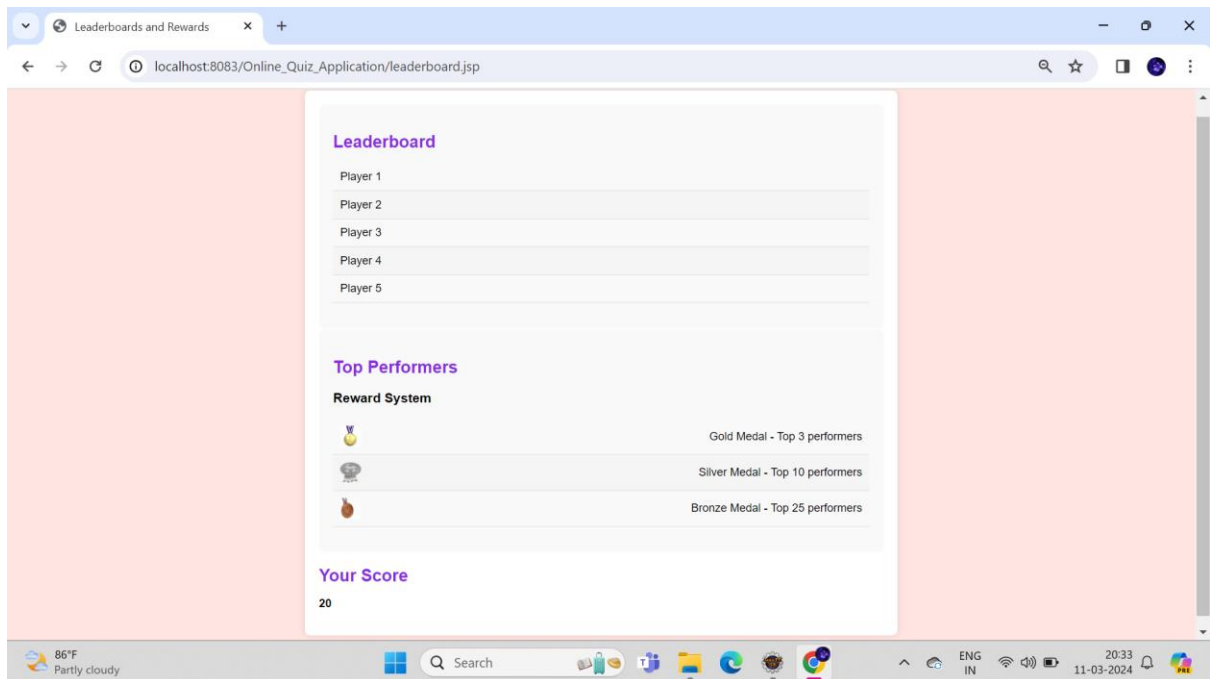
Leaderboards and Rewards

localhost:8083/Online_Quiz_Application/leaderboard.jsp

Leaderboard

Player 1

Player 2

Player 3

Player 4

Player 5

Top Performers

Reward System

Gold Medal - Top 3 performers

Silver Medal - Top 10 performers

Bronze Medal - Top 25 performers

Your Score

20

86°F
Partly cloudy

Search

ENG
IN

20:33
11-03-2024